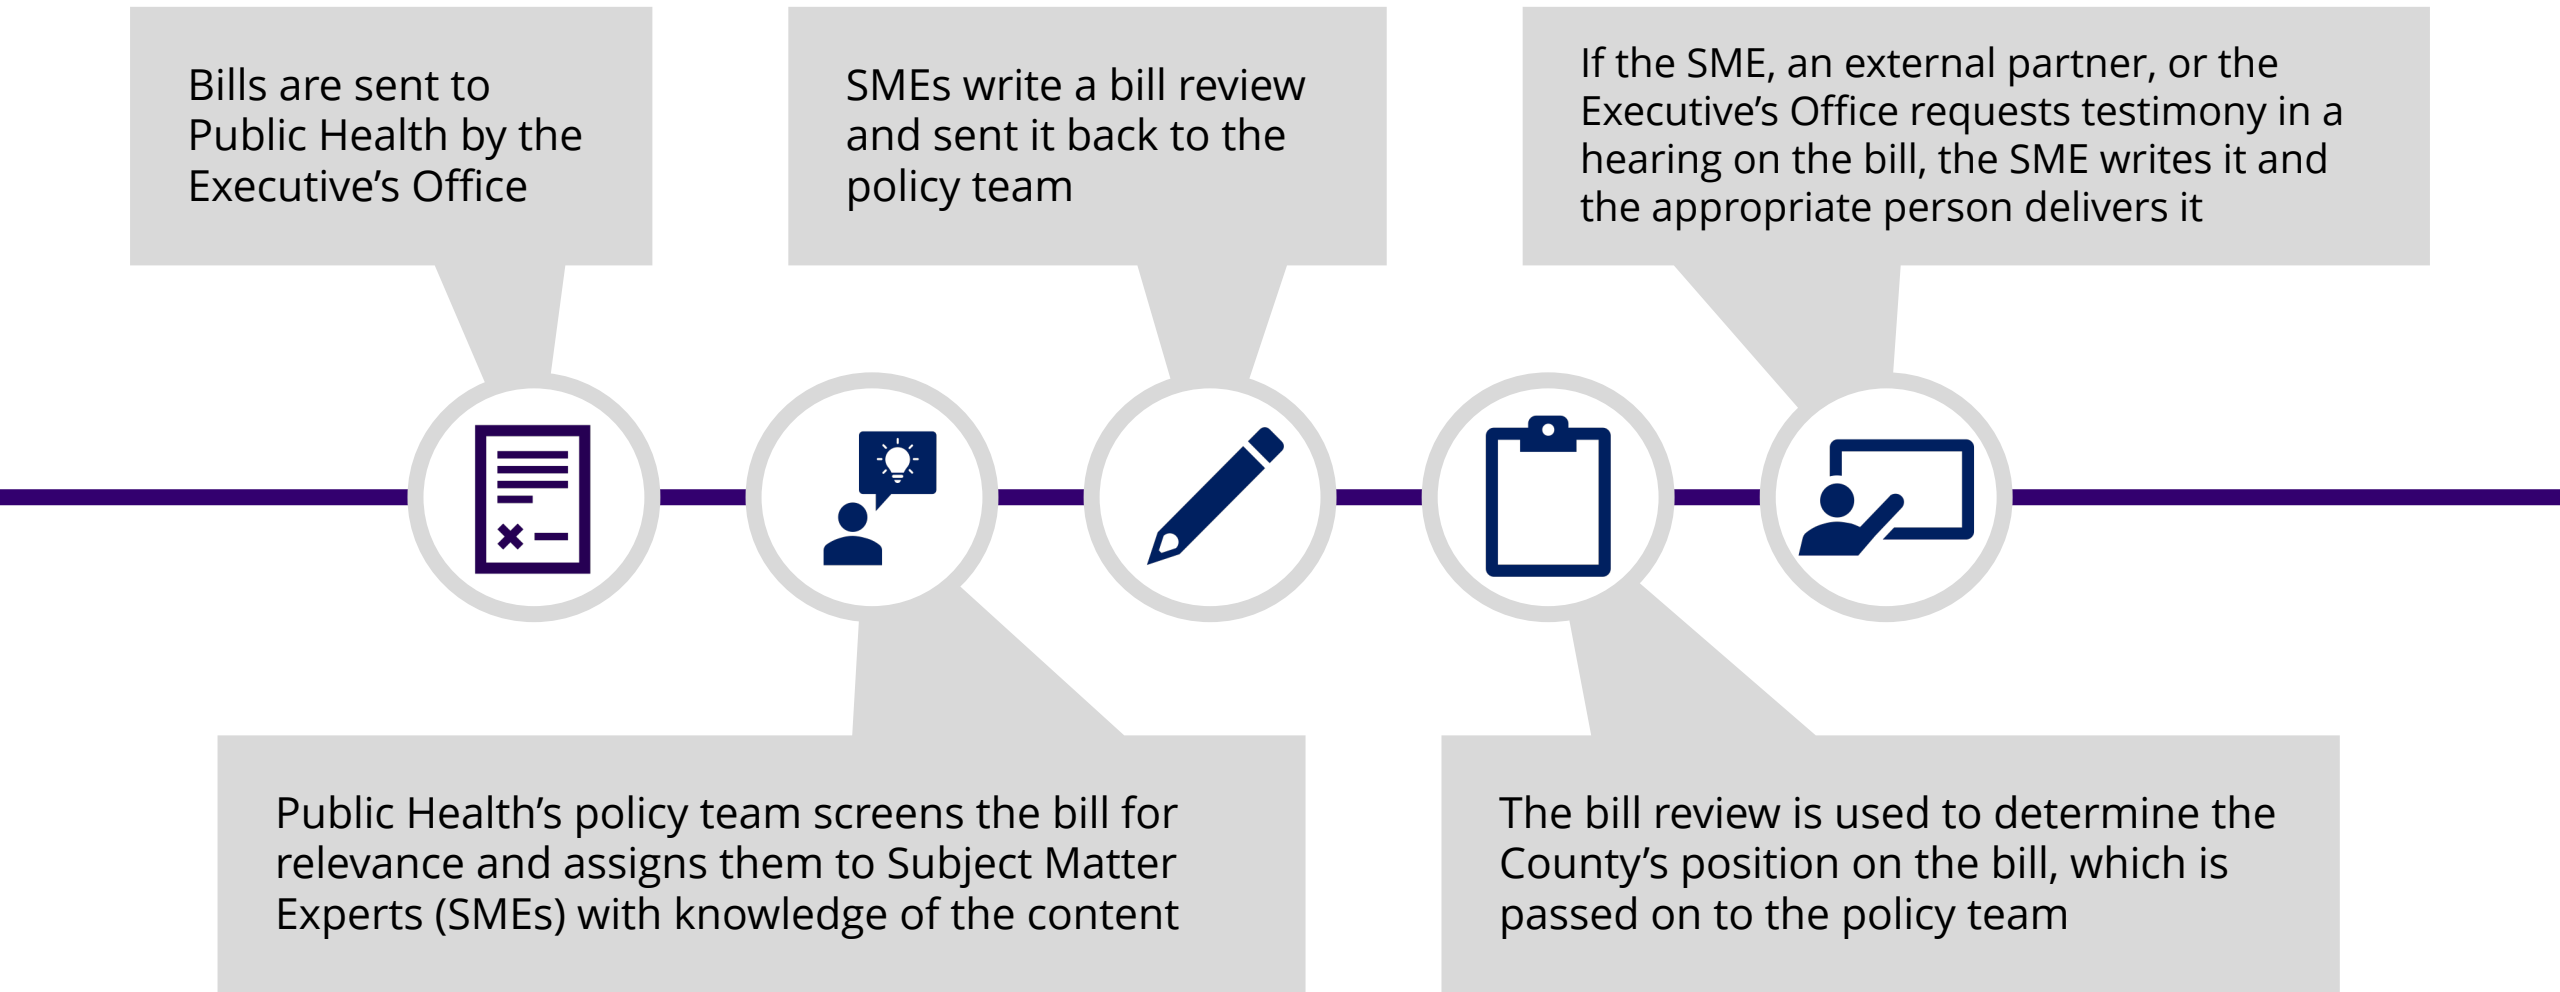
Bills are sent to Public Health by the Executive’s Office

SMEs write a bill review and sent it back to the policy team

If the SME, an external partner, or the Executive’s Office requests testimony in a hearing on the bill, the SME writes it and the appropriate person delivers it

Public Health’s policy team screens the bill for relevance and assigns them to Subject Matter Experts (SMEs) with knowledge of the content

The bill review is used to determine the County’s position on the bill, which is passed on to the policy team